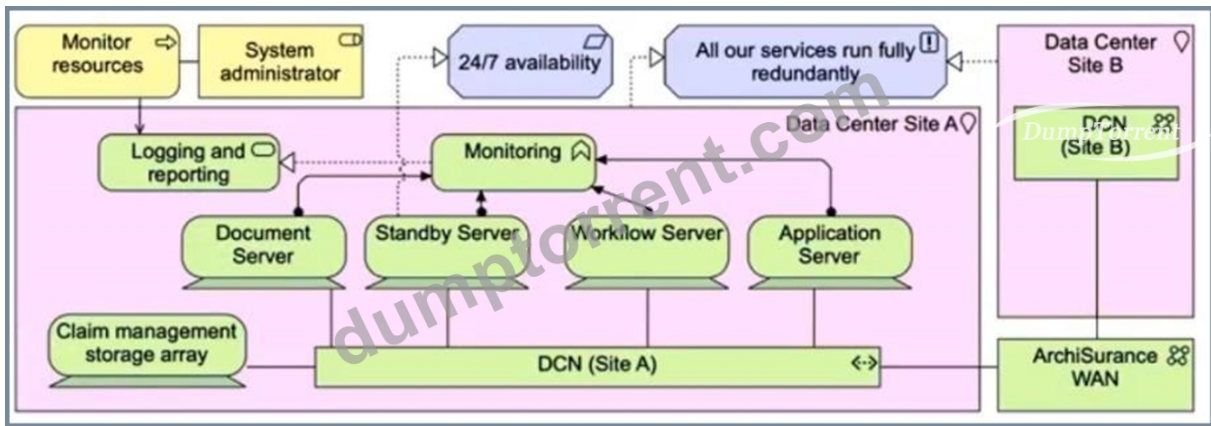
Monitor resources

System administrator

24/7 availability

All our services run fully redundantly

Data Center Site B

Data Center Site A

DCN (Site B)

DumpTorrent

Logging and reporting

Monitoring

Document Server

Standby Server

Workflow Server

Application Server

Claim management storage array

DCN (Site A)

ArchiSurance WAN

dumptorrent.com